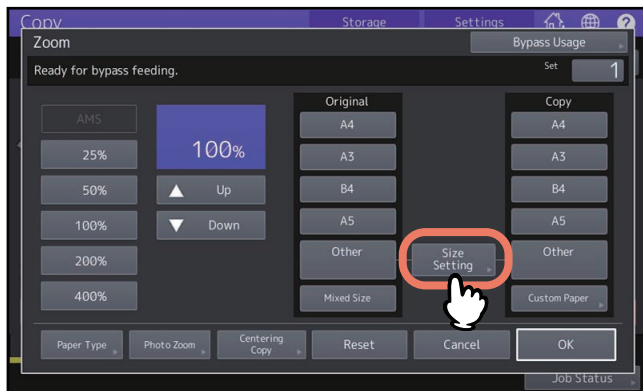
Copy

Storage

Settings

Zoom

Bypass Usage

Ready for bypass feeding.

Set

1

AMS

25%

50%

100%

200%

400%

100%

Up

Down

Original

A4

A3

B4

A5

Other

Mixed Size

Size Setting

Copy

A4

A3

B4

A5

Other

Custom Paper

Paper Type

Photo Zoom

Centering Copy

Reset

Cancel

OK

Job Status